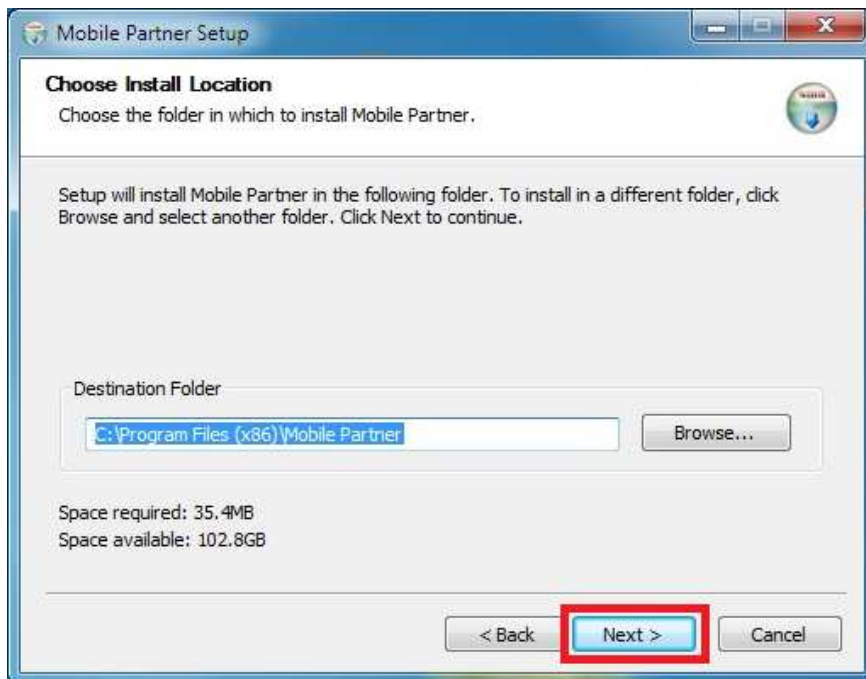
Mobile Partner Setup

Choose Install Location
Choose the folder in which to install Mobile Partner.

Setup will install Mobile Partner in the following folder. To install in a different folder, click Browse and select another folder. Click Next to continue.

Destination Folder

C:\Program Files (x86)\Mobile Partner

Browse...

Space required: 35.4MB
Space available: 102.8GB

< Back

Next >

Cancel